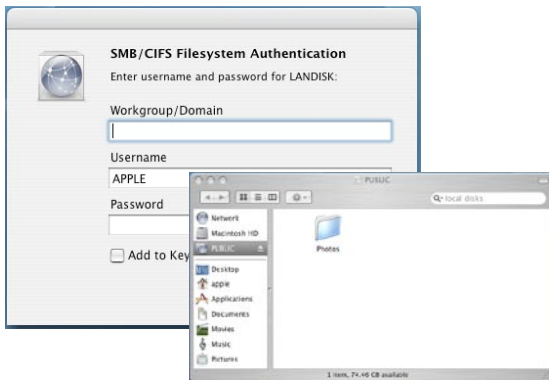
SMB/CIFS Filesystem Authentication

Enter username and password for LANDISK:

Workgroup/Domain

Username

APPLE

Password

Add to Key

PUBLIC

local disks

Network

Macintosh HD

PUBLIC

Desktop

apple

Applications

Documents

Movies

Music

Pictures

Photos

1 item, 7+.46 GB available